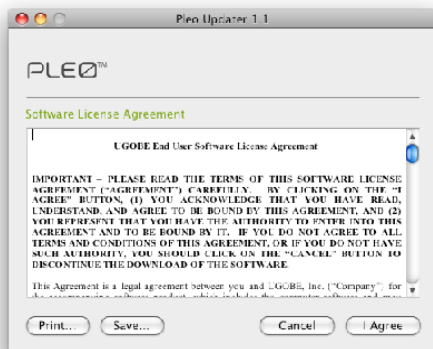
Pleo Updater 1.1

PLEO™

Software License Agreement

UGOBE End User Software License Agreement

IMPORTANT – PLEASE READ THE TERMS OF THIS SOFTWARE LICENSE AGREEMENT ("AGREEMENT") CAREFULLY. BY CLICKING ON THE "I AGREE" BUTTON, (1) YOU ACKNOWLEDGE THAT YOU HAVE READ, UNDERSTAND, AND AGREE TO BE BOUND BY THIS AGREEMENT, AND (2) YOU REPRESENT THAT YOU HAVE THE AUTHORITY TO ENTER INTO THIS AGREEMENT AND TO BE BOUND BY IT. IF YOU DO NOT AGREE TO ALL TERMS AND CONDITIONS OF THIS AGREEMENT, OR IF YOU DO NOT HAVE SUCH AUTHORITY, YOU SHOULD CLICK ON THE "CANCEL" BUTTON TO DISCONTINUE THE DOWNLOAD OF THE SOFTWARE.

This Agreement is a legal agreement between you and UGOBE, Inc. ("Company") for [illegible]

Print... Save... Cancel I Agree